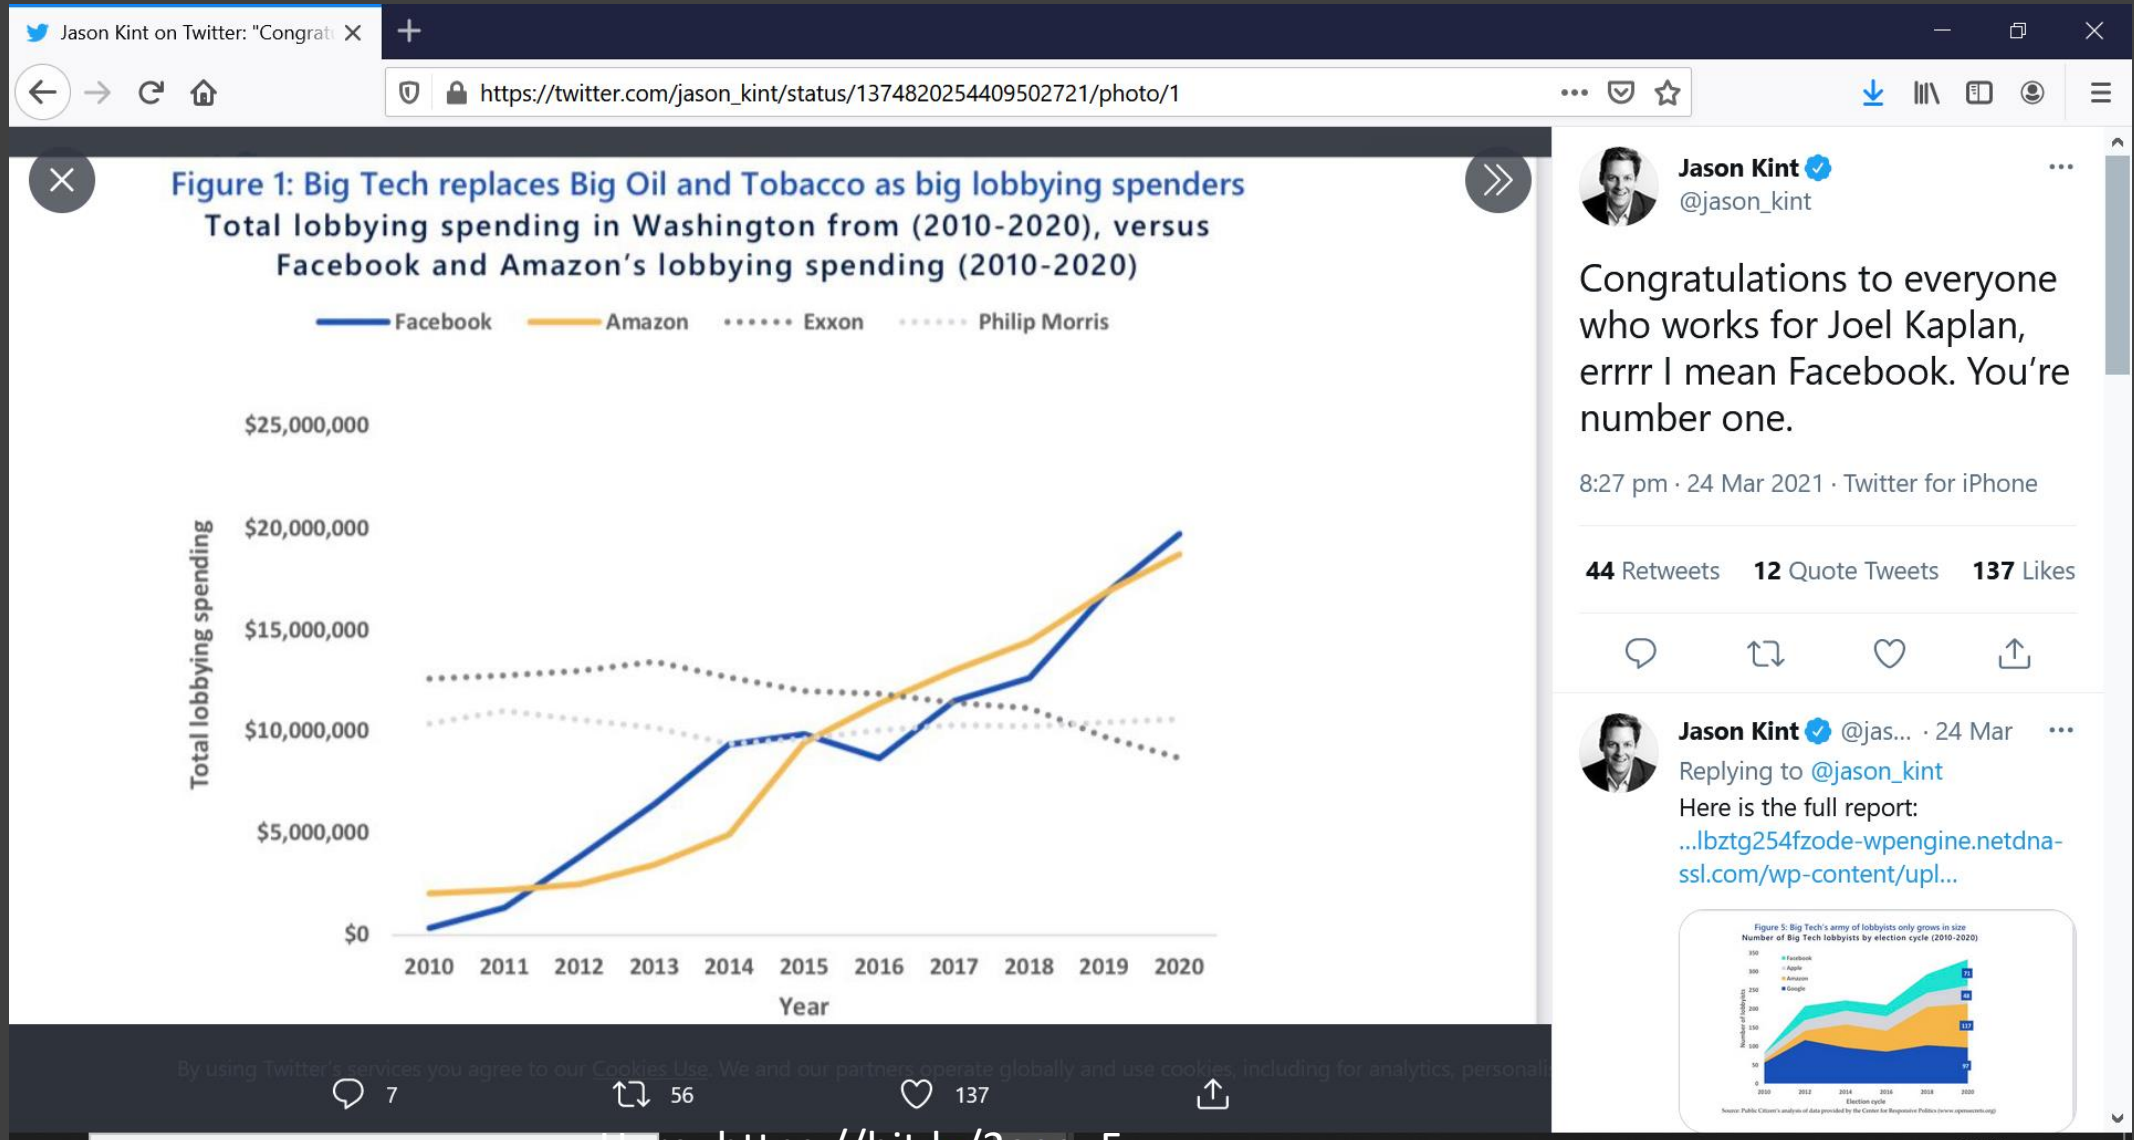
Jason Kint on Twitter: "Congrat

https://twitter.com/jason_kint/status/1374820254409502721/photo/1

Figure 1: Big Tech replaces Big Oil and Tobacco as big lobbying spenders
Total lobbying spending in Washington from (2010-2020), versus Facebook and Amazon's lobbying spending (2010-2020)

Facebook Amazon Exxon Philip Morris

Total lobbying spending

$25,000,000
$20,000,000
$15,000,000
$10,000,000
$5,000,000
$0

2010 2011 2012 2013 2014 2015 2016 2017 2018 2019 2020
Year

By using Twitter's services you agree to our Cookies Use. We and our partners operate globally and use cookies, including for analytics, personali

7 56 137

Jason Kint
@jason_kint

Congratulations to everyone who works for Joel Kaplan, errrr I mean Facebook. You're number one.

8:27 pm · 24 Mar 2021 · Twitter for iPhone

44 Retweets 12 Quote Tweets 137 Likes

Jason Kint @jas... · 24 Mar
Replying to @jason_kint
Here is the full report:
...lbztg254fzode-wpengine.netdna-ssl.com/wp-content/upl...

Figure 5: Big Tech's army of lobbyists only grows in size
Number of Big Tech lobbyists by election cycle (2010-2020)